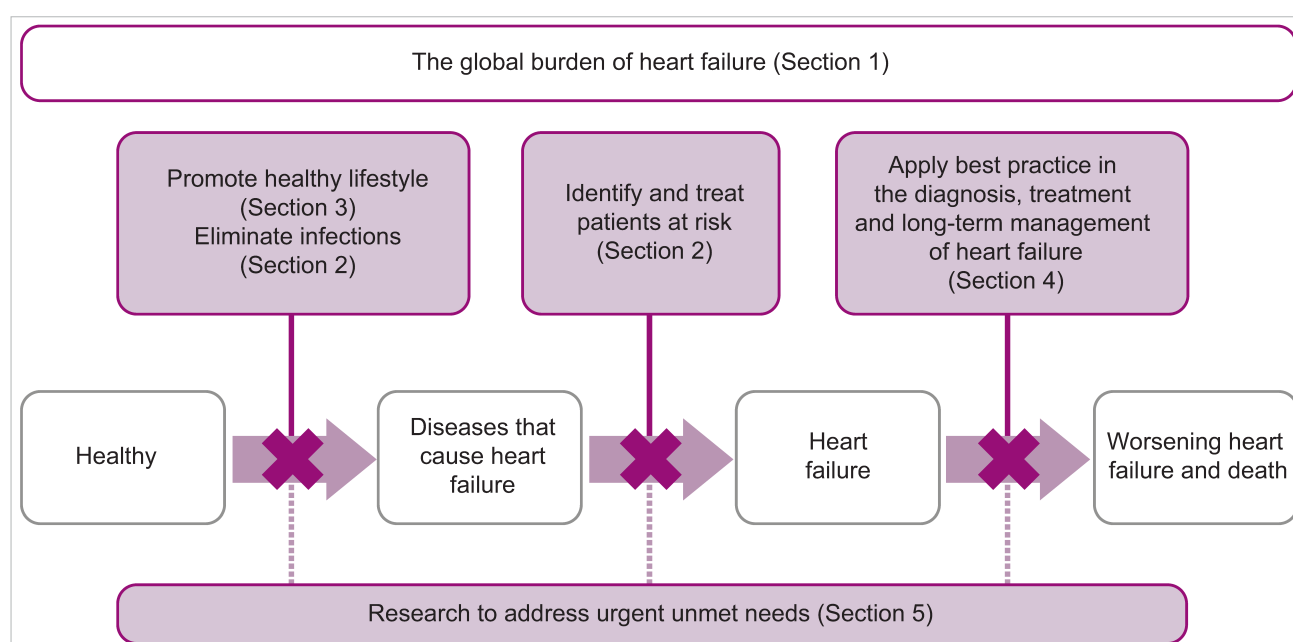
The global burden of heart failure (Section 1)

Promote healthy lifestyle (Section 3) Eliminate infections (Section 2)

Identify and treat patients at risk (Section 2)

Apply best practice in the diagnosis, treatment and long-term management of heart failure (Section 4)

Healthy

Diseases that cause heart failure

Heart failure

Worsening heart failure and death

Research to address urgent unmet needs (Section 5)